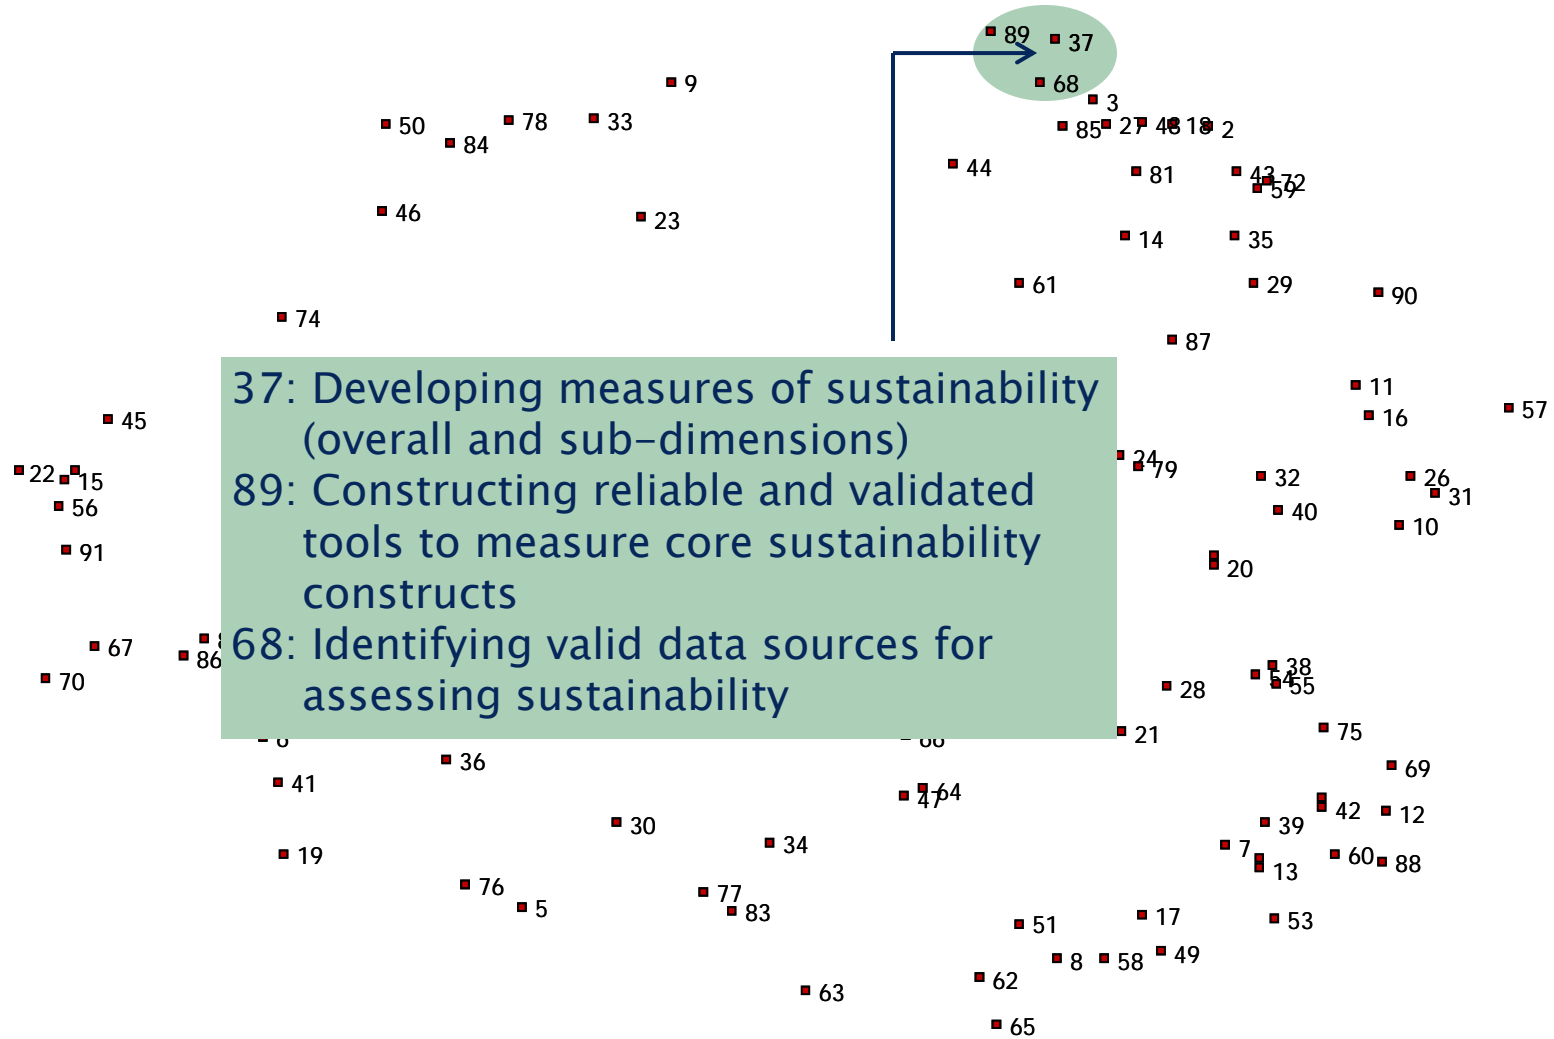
89 37
68
9
3
50 78 33
85 27 48 18 2
84
44
81
43 72
59
46
23
14
35
61
29
90
74
87
11
57
45
16
37: Developing measures of sustainability (overall and sub-dimensions)
89: Constructing reliable and validated tools to measure core sustainability constructs
68: Identifying valid data sources for assessing sustainability
24
79
22
15
32
26
31
56
40
10
91
20
67
86
38
54
55
28
70
75
21
6
66
36
69
41
64
47
42
12
30
39
34
7
60
88
19
13
76
5
77
83
17
51
53
49
8
58
62
63
65